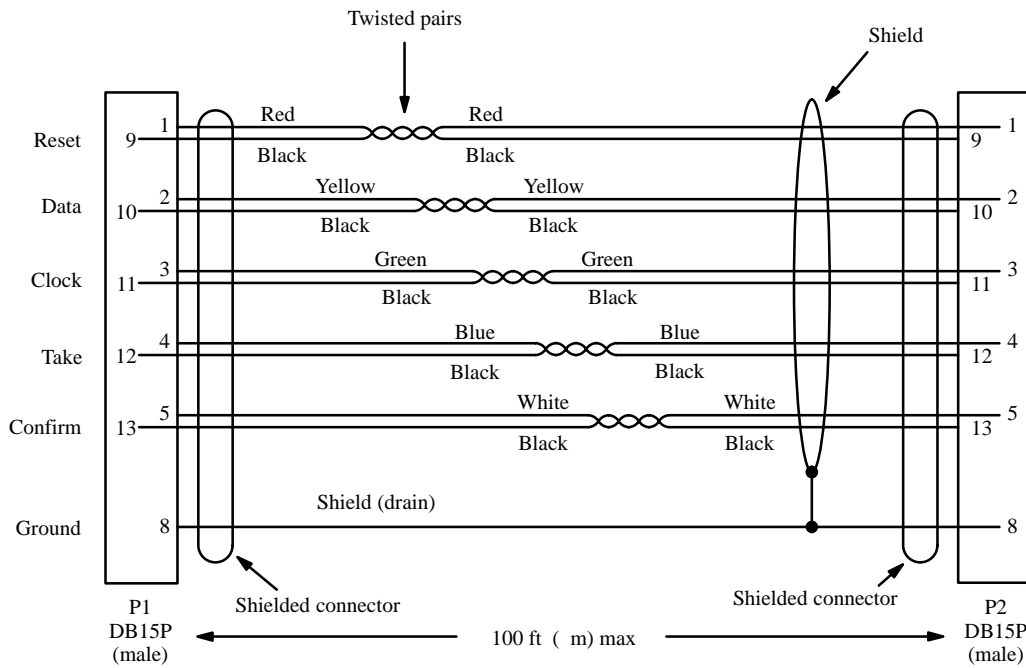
Twisted pairs

Shield

Reset
1
9
Red
Black
Red
Black
1
9

Data
2
10
Yellow
Black
Yellow
Black
2
10

Clock
3
11
Green
Black
Green
Black
3
11

Take
4
12
Blue
Black
Blue
Black
4
12

Confirm
5
13
White
Black
White
Black
5
13

Shield (drain)

Ground
8
8

Shielded connector

Shielded connector

P1
DB15P
(male)

100 ft ( m) max

P2
DB15P
(male)